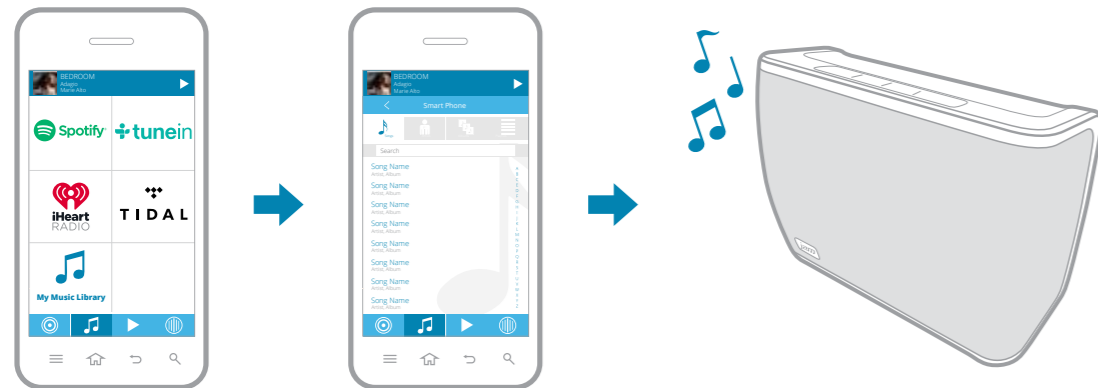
BEDROOM
Adagio
Marie Alto

Spotify
tunein
iHeart RADIO
TIDAL
My Music Library

BEDROOM
Adagio
Marie Alto

Smart Phone

Search

Song Name
Artist, Album
Song Name
Artist, Album
Song Name
Artist, Album
Song Name
Artist, Album
Song Name
Artist, Album
Song Name
Artist, Album
Song Name
Artist, Album
Song Name
Artist, Album